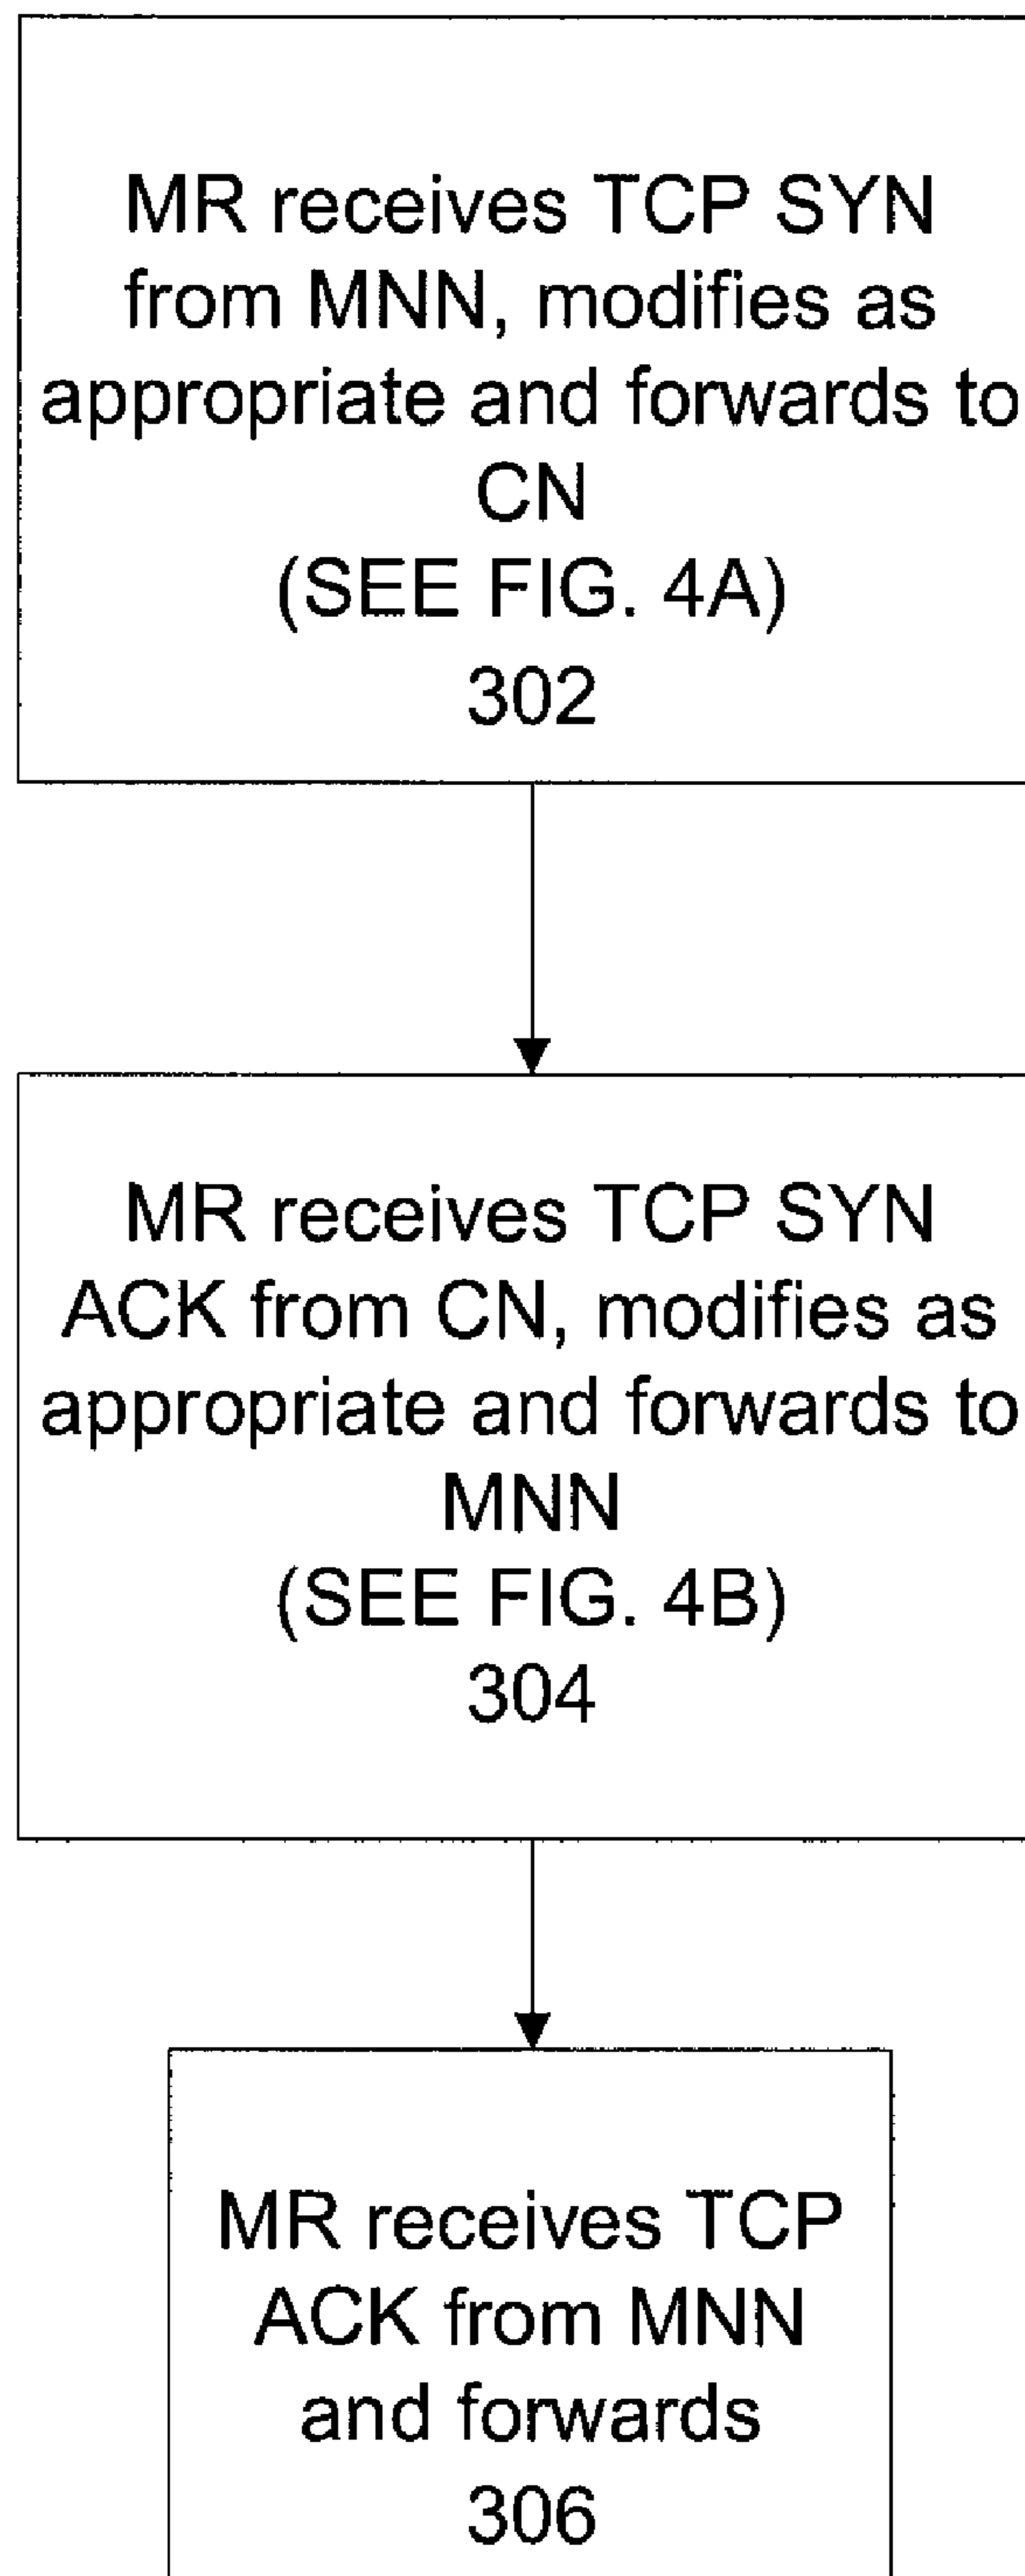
MR receives TCP SYN from MNN, modifies as appropriate and forwards to CN
(SEE FIG. 4A)
302

MR receives TCP SYN ACK from CN, modifies as appropriate and forwards to MNN
(SEE FIG. 4B)
304

MR receives TCP ACK from MNN and forwards
306